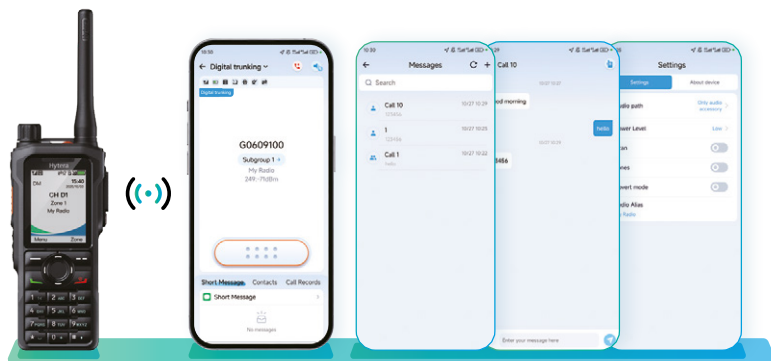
Hytera
DM
15:40
CH D1
Zone 1
My Radio
Menu
Zone

10:35
Digital trunking
Digital trunking
G0609100
Subgroup 1
My Radio
249: -71dBm
Short Message
Contacts
Call Records
Short Message
No messages

10:30
Messages
Search
Call 10
10:27 10:29
123456
1
10:27 10:23
123456
Call 1
10:27 10:22
hello

Call 10
ood morning
hello
3456
Enter your message here

Settings
Settings
About device
udio path
Only audio accessory
ower Level
Low
an
mes
ower mode
adio Alias
Radio